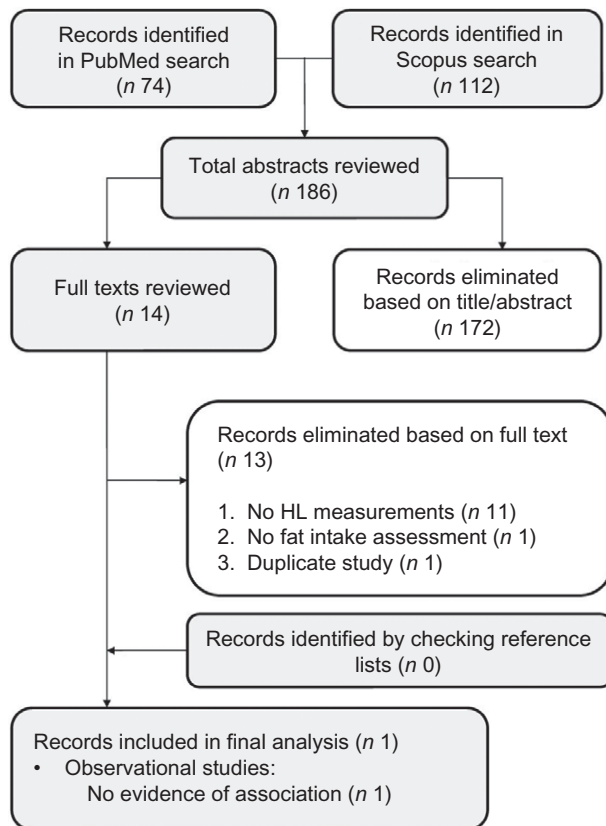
Records identified in PubMed search (n 74)

Records identified in Scopus search (n 112)

Total abstracts reviewed (n 186)

Full texts reviewed (n 14)

Records eliminated based on title/abstract (n 172)

Records eliminated based on full text (n 13)

1. No HL measurements (n 11)
2. No fat intake assessment (n 1)
3. Duplicate study (n 1)

Records identified by checking reference lists (n 0)

Records included in final analysis (n 1)
• Observational studies:
No evidence of association (n 1)